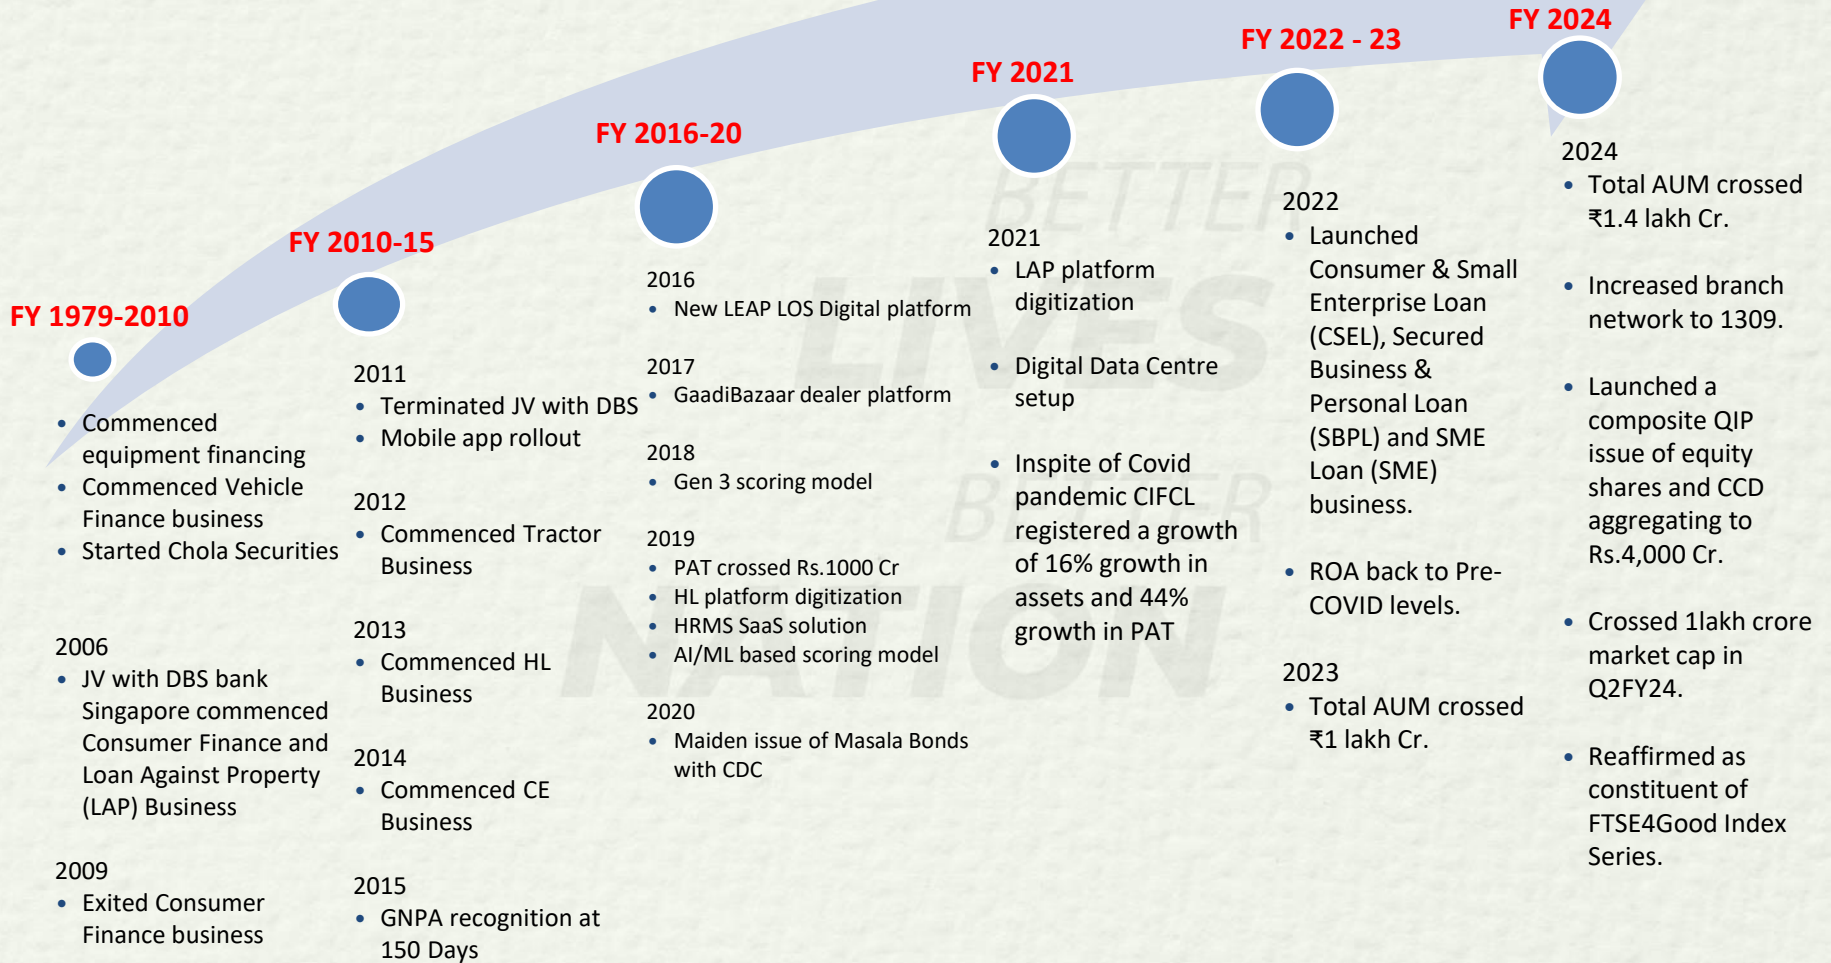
FY 1979-2010

• Commenced equipment financing
• Commenced Vehicle Finance business
• Started Chola Securities

2006
• JV with DBS bank Singapore commenced Consumer Finance and Loan Against Property (LAP) Business

2009
• Exited Consumer Finance business

FY 2010-15

2011
• Terminated JV with DBS
• Mobile app rollout

2012
• Commenced Tractor Business

2013
• Commenced HL Business

2014
• Commenced CE Business

2015
• GNPA recognition at 150 Days

FY 2016-20

2016
• New LEAP LOS Digital platform

2017
• GaadiBazaar dealer platform

2018
• Gen 3 scoring model

2019
• PAT crossed Rs.1000 Cr
• HL platform digitization
• HRMS SaaS solution
• AI/ML based scoring model

2020
• Maiden issue of Masala Bonds with CDC

FY 2021

2021
• LAP platform digitization

• Digital Data Centre setup

• Inspite of Covid pandemic CIFCL registered a growth of 16% growth in assets and 44% growth in PAT

FY 2022 - 23

2022
• Launched Consumer & Small Enterprise Loan (CSEL), Secured Business & Personal Loan (SBPL) and SME Loan (SME) business.

• ROA back to Pre-COVID levels.

2023
• Total AUM crossed ₹1 lakh Cr.

FY 2024

2024
• Total AUM crossed ₹1.4 lakh Cr.

• Increased branch network to 1309.

• Launched a composite QIP issue of equity shares and CCD aggregating to Rs.4,000 Cr.

• Crossed 1lakh crore market cap in Q2FY24.

• Reaffirmed as constituent of FTSE4Good Index Series.

BETTER LIVES BETTER NATION